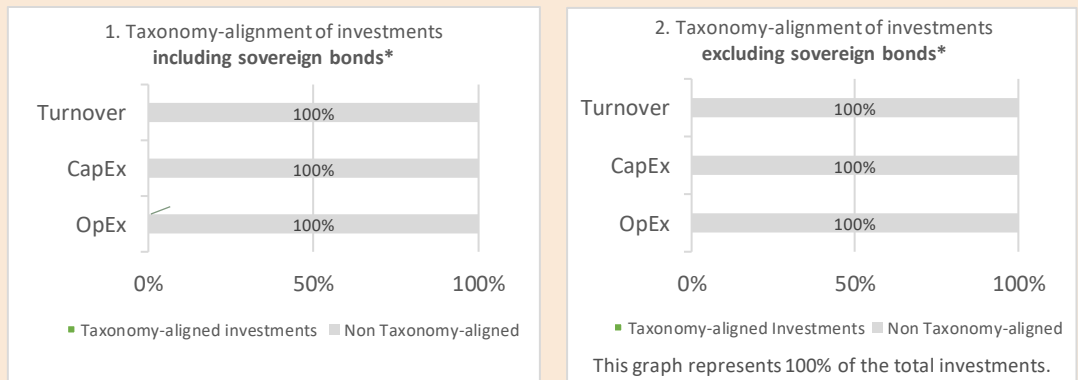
1. Taxonomy-alignment of investments
**including sovereign bonds***

Turnover 100%
CapEx 100%
OpEx 100%

0% 50% 100%

Taxonomy-aligned investments Non Taxonomy-aligned

2. Taxonomy-alignment of investments
**excluding sovereign bonds***

Turnover 100%
CapEx 100%
OpEx 100%

0% 50% 100%

Taxonomy-aligned Investments Non Taxonomy-aligned

This graph represents 100% of the total investments.